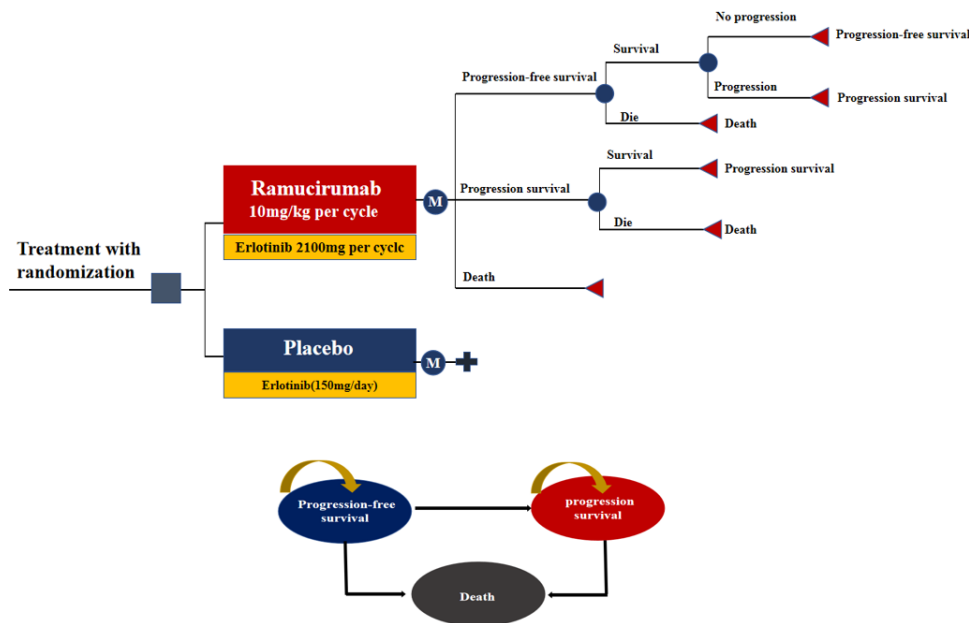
Treatment with randomization

Ramucirumab
10mg/kg per cycle

Erlotinib 2100mg per cyclc

M

Progression-free survival

Survival

No progression

Progression-free survival

Progression

Progression survival

Die

Death

Progression survival

Survival

Progression survival

Die

Death

Death

Placebo

Erlotinib(150mg/day)

M

Progression-free survival

progression survival

Death